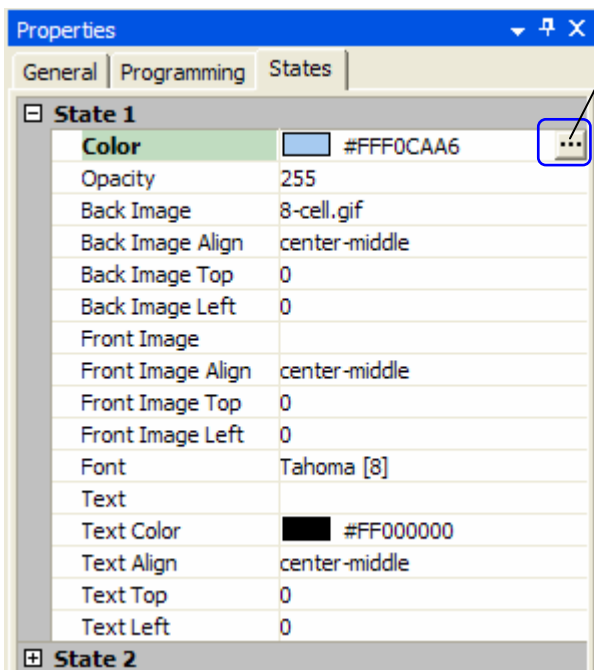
Properties

General | Programming | States

⊟ State 1

| | |
|---|---|
| Color | #FFF0CAA6 ... |
| Opacity | 255 |
| Back Image | 8-cell.gif |
| Back Image Align | center-middle |
| Back Image Top | 0 |
| Back Image Left | 0 |
| Front Image | |
| Front Image Align | center-middle |
| Front Image Top | 0 |
| Front Image Left | 0 |
| Font | Tahoma [8] |
| Text | |
| Text Color | #FF000000 |
| Text Align | center-middle |
| Text Top | 0 |
| Text Left | 0 |

⊞ State 2